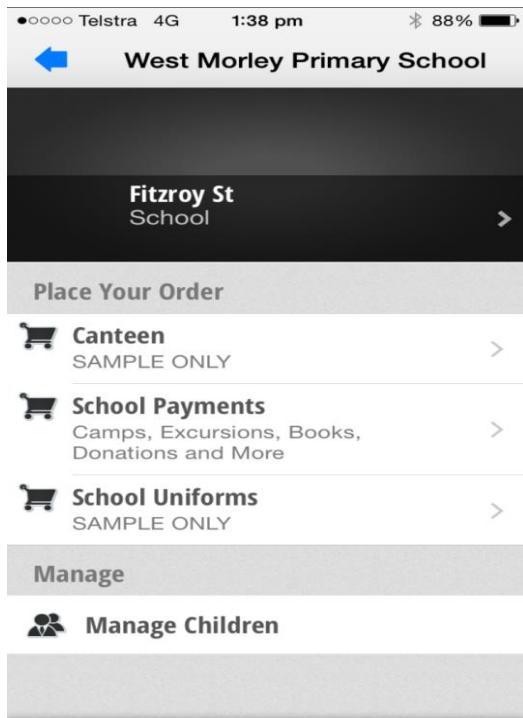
●○○○○ Telstra 4G 1:38 pm 88%

West Morley Primary School

Fitzroy St
School

Place Your Order

Canteen
SAMPLE ONLY

School Payments
Camps, Excursions, Books, Donations and More

School Uniforms
SAMPLE ONLY

Manage

Manage Children